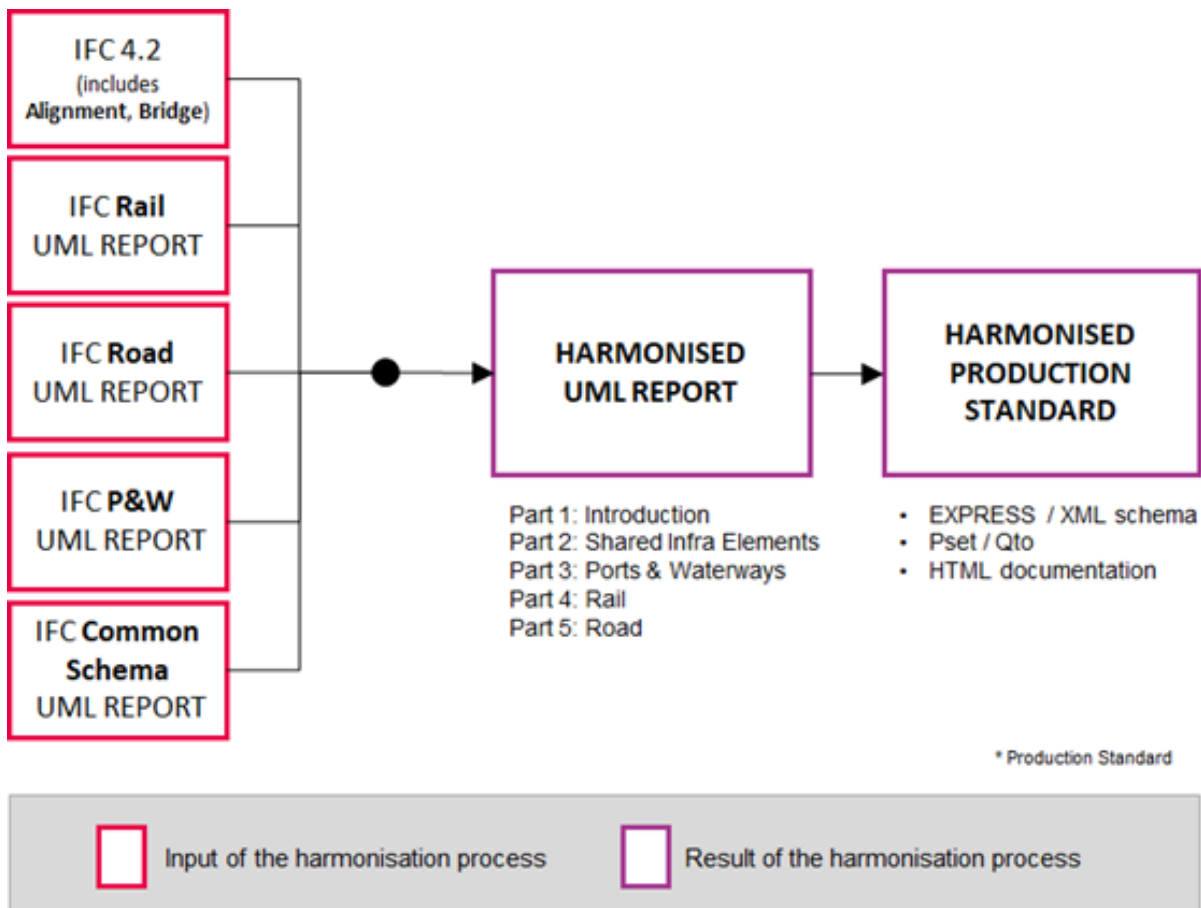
IFC 4.2
(includes **Alignment, Bridge**)

IFC **Rail**
UML REPORT

IFC **Road**
UML REPORT

IFC **P&W**
UML REPORT

IFC **Common Schema**
UML REPORT

HARMONISED UML REPORT

Part 1: Introduction
Part 2: Shared Infra Elements
Part 3: Ports & Waterways
Part 4: Rail
Part 5: Road

HARMONISED PRODUCTION STANDARD

• EXPRESS / XML schema
• Pset / Qto
• HTML documentation

* Production Standard

Input of the harmonisation process

Result of the harmonisation process